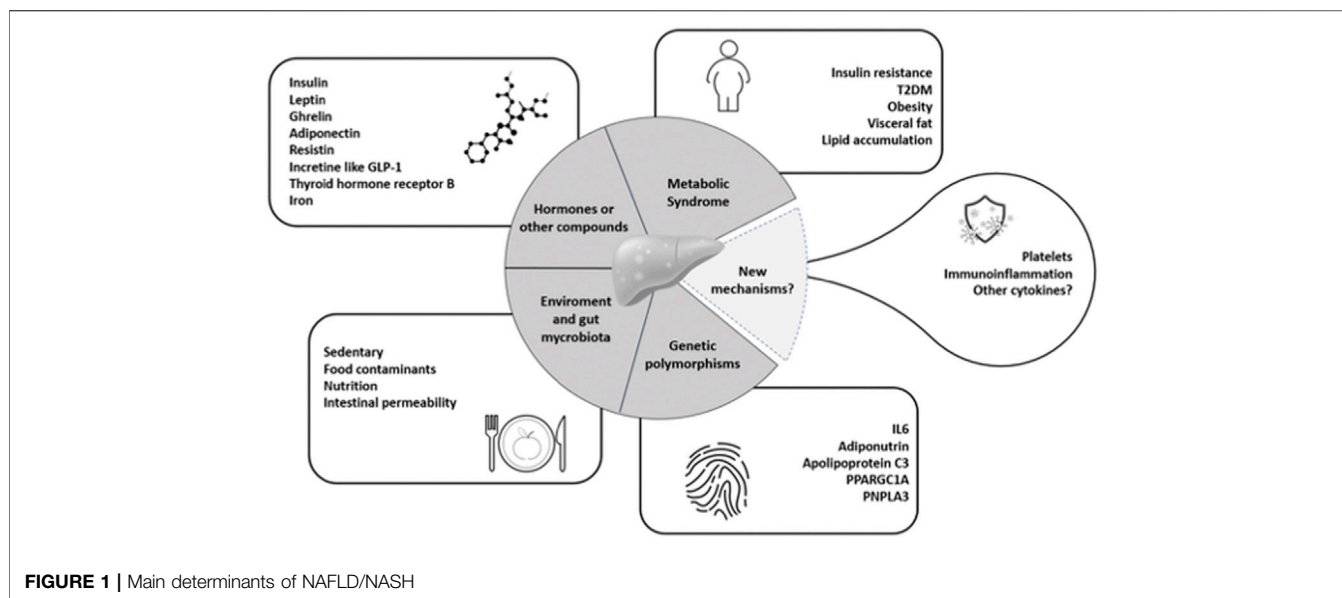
Insulin
Leptin
Ghrelin
Adiponectin
Resistin
Incretine like GLP-1
Thyroid hormone receptor B
Iron

Insulin resistance
T2DM
Obesity
Visceral fat
Lipid accumulation

Hormones or other compounds

Metabolic Syndrome

New mechanisms?

Platelets
Immunoinflammation
Other cytokines?

Enviroment and gut mycrobiota

Genetic polymorphisms

Sedentary
Food contaminants
Nutrition
Intestinal permeability

IL6
Adiponutrin
Apolipoprotein C3
PPARGC1A
PNPLA3

FIGURE 1 | Main determinants of NAFLD/NASH